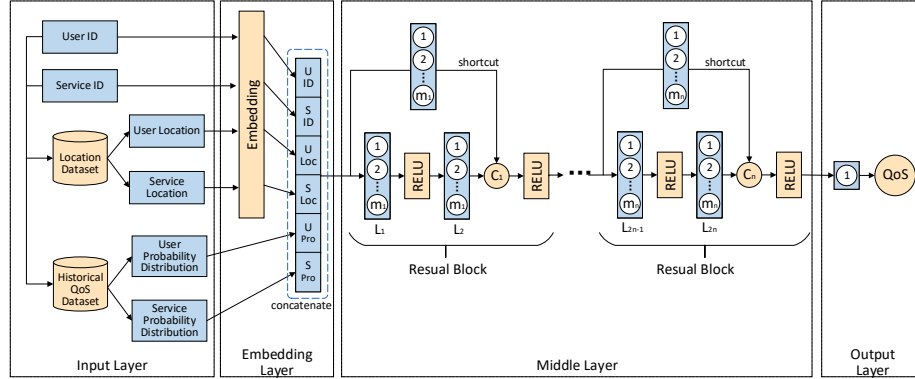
User ID

Service ID

Location Dataset

User Location

Service Location

Historical QoS Dataset

User Probability Distribution

Service Probability Distribution

Input Layer

Embedding

U ID

S ID

U Loc

S Loc

U Pro

S Pro

concatenate

Embedding Layer

1
2
$m_1$

shortcut

1
2
$m_1$

RELU

1
2
$m_1$

$C_1$

RELU

$L_1$

$L_2$

Resual Block

1
2
$m_n$

shortcut

1
2
$m_n$

RELU

1
2
$m_n$

$C_n$

RELU

$L_{2n-1}$

$L_{2n}$

Resual Block

Middle Layer

1

QoS

Output Layer